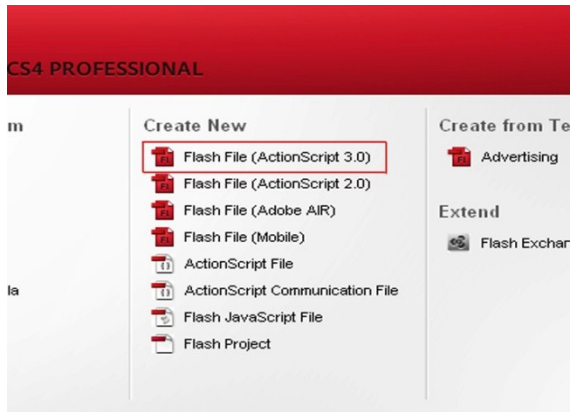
CS4 PROFESSIONAL

m

la

Create New

Flash File (ActionScript 3.0)

Flash File (ActionScript 2.0)

Flash File (Adobe AIR)

Flash File (Mobile)

ActionScript File

ActionScript Communication File

Flash JavaScript File

Flash Project

Create from Te

Advertising

Extend

Flash Exchan